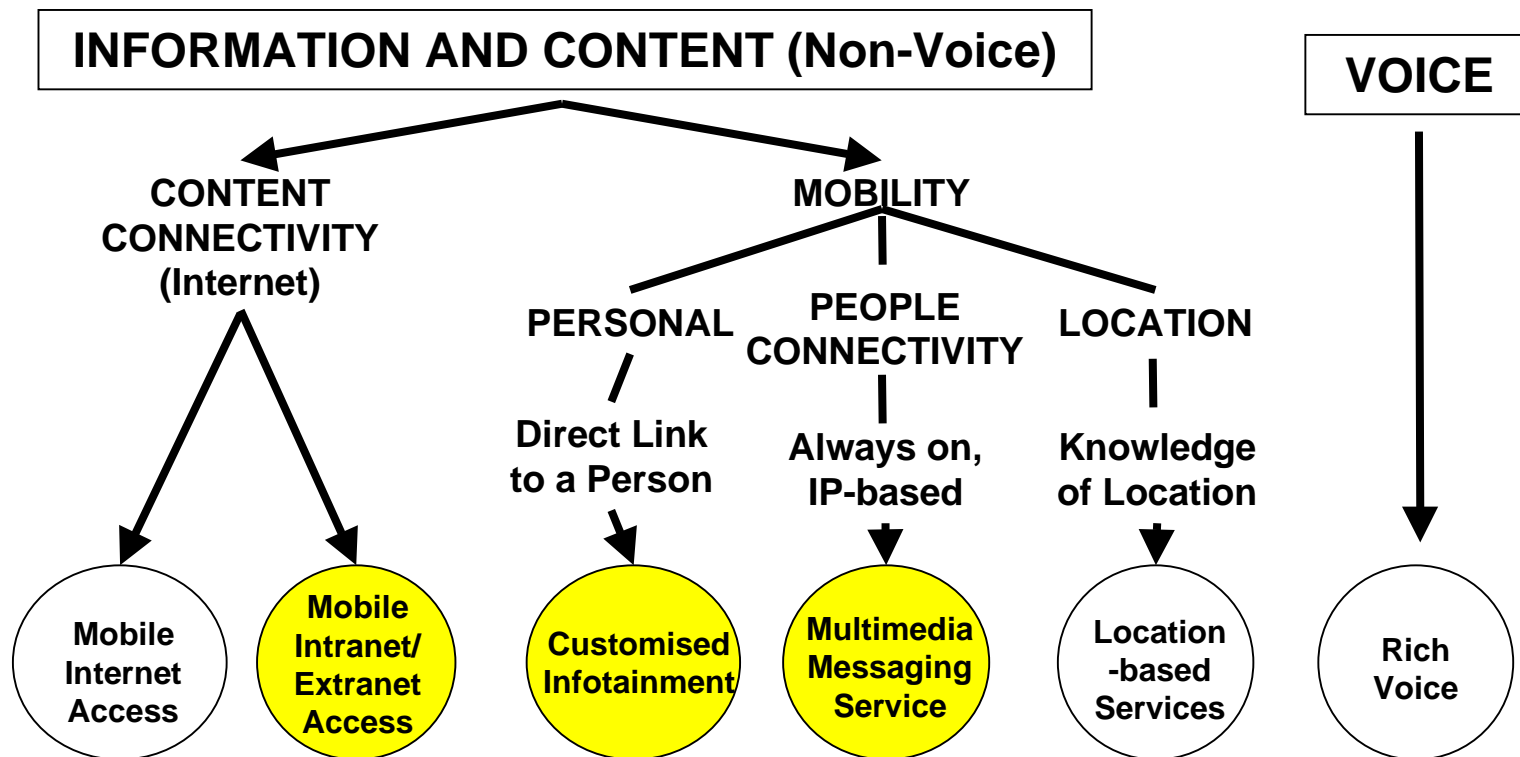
INFORMATION AND CONTENT (Non-Voice)

VOICE

CONTENT CONNECTIVITY (Internet)

MOBILITY

PERSONAL

PEOPLE CONNECTIVITY

LOCATION

Direct Link to a Person

Always on, IP-based

Knowledge of Location

Mobile Internet Access

Mobile Intranet/ Extranet Access

Customised Infotainment

Multimedia Messaging Service

Location -based Services

Rich Voice